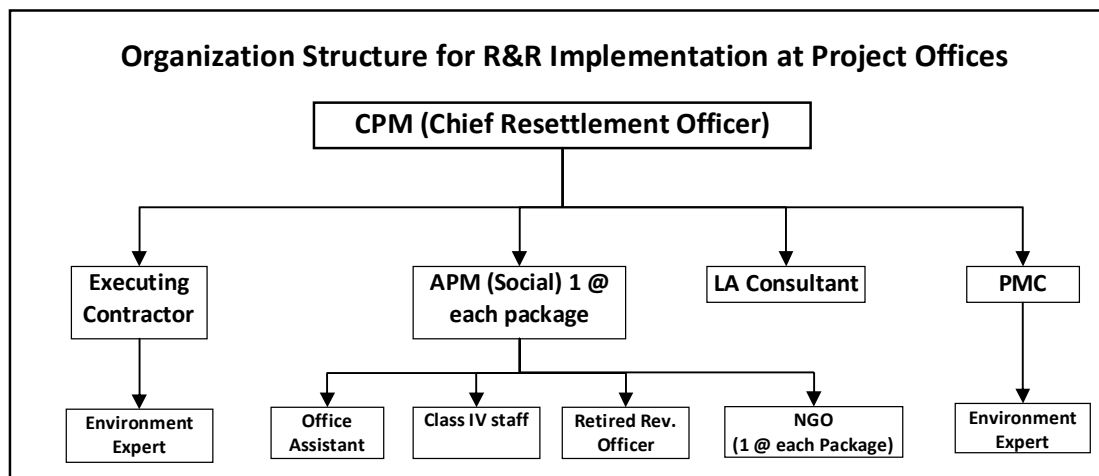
Organization Structure for R&R Implementation at Project Offices

CPM (Chief Resettlement Officer)

Executing Contractor

APM (Social) 1 @ each package

LA Consultant

PMC

Environment Expert

Office Assistant

Class IV staff

Retired Rev. Officer

NGO (1 @ each Package)

Environment Expert